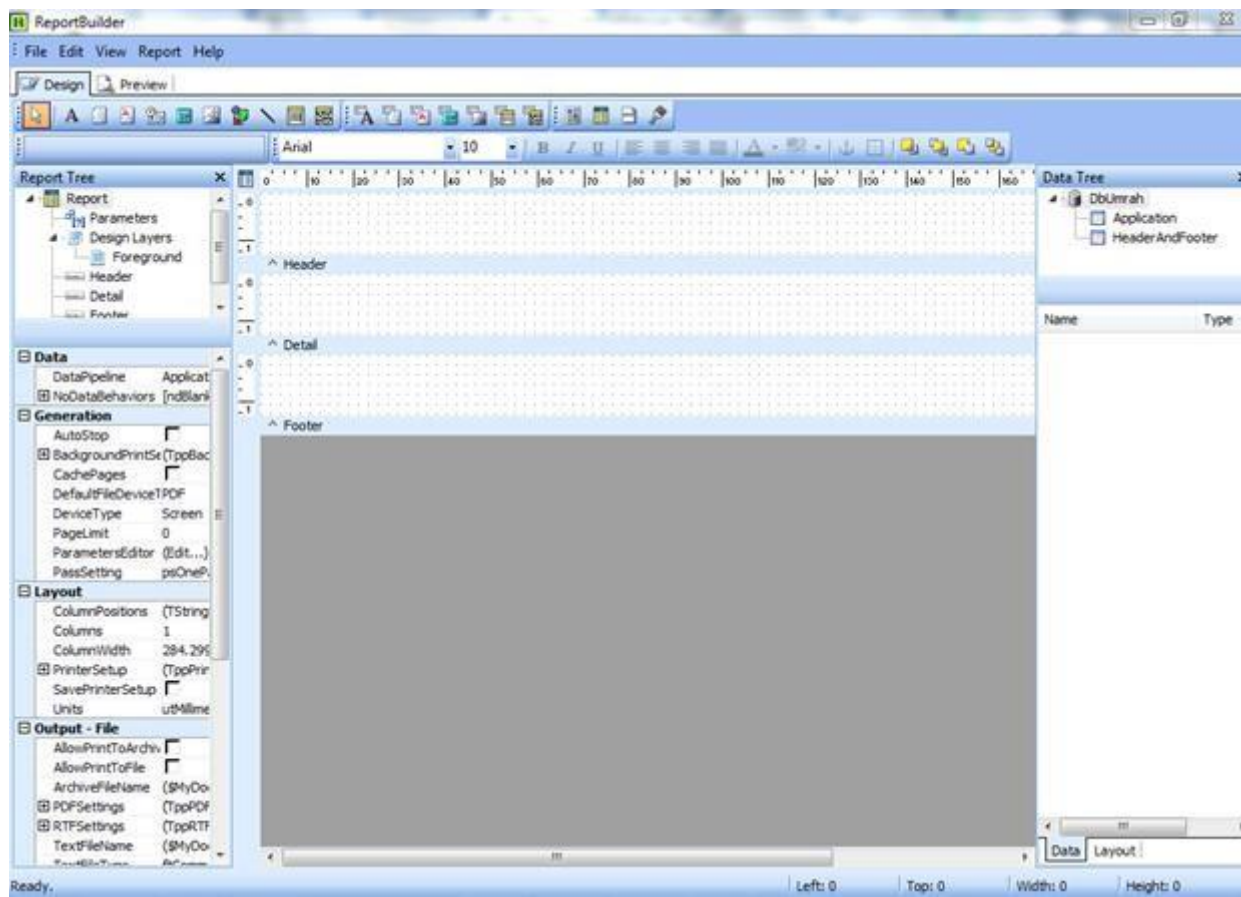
ReportBuilder

File Edit View Report Help

Design Preview

Arial 10

Report Tree
Report
Parameters
Design Layers
Foreground
Header
Detail
Footer

Data
DataPipeline Applicat
NoDataBehaviors [ndBlank
Generation
AutoStop
BackgroundPrintSe (TppBac
CachePages
DefaultFileDevice TPDF
DeviceType Screen
PageLimit 0
ParametersEditor (Edit...)
PassSetting psOneP
Layout
ColumnPositions (TString
Columns 1
ColumnWidth 284.29
PrinterSetup (TppPrir
SavePrinterSetup
Units utMillime
Output - File
AllowPrintToArchiv
AllowPrintToFile
ArchiveFileName ($MyDo
PDFSettings (TppPDF
RTFSettings (TppRTF
TextFileName ($MyDo

0 10 20 30 40 50 60 70 80 90 100 110 120 130 140 150 160

^ Header
^ Detail
^ Footer

Data Tree
DbUmrah
Application
HeaderAndFooter

Name Type

Data Layout

Ready. Left: 0 Top: 0 Width: 0 Height: 0